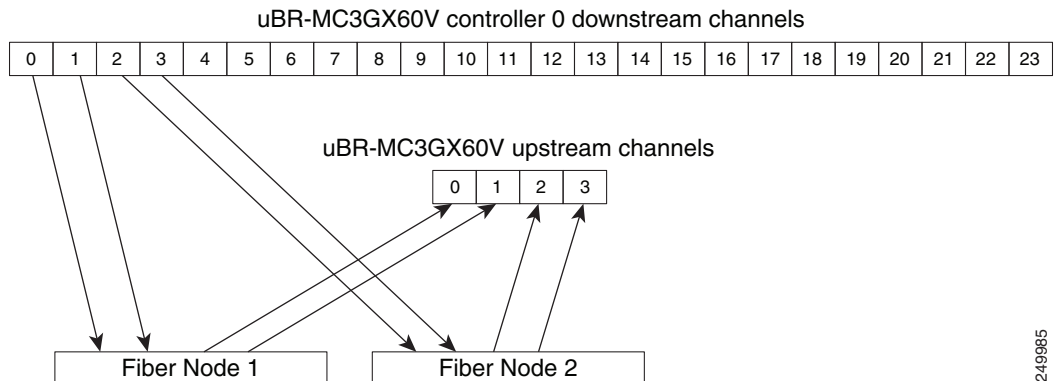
uBR-MC3GX60V controller 0 downstream channels

| 0 | 1 | 2 | 3 | 4 | 5 | 6 | 7 | 8 | 9 | 10 | 11 | 12 | 13 | 14 | 15 | 16 | 17 | 18 | 19 | 20 | 21 | 22 | 23 |
|---|---|---|---|---|---|---|---|---|---|---|---|---|---|---|---|---|---|---|---|---|---|---|---|

uBR-MC3GX60V upstream channels

| 0 | 1 | 2 | 3 |
|---|---|---|---|

Fiber Node 1

Fiber Node 2

249985